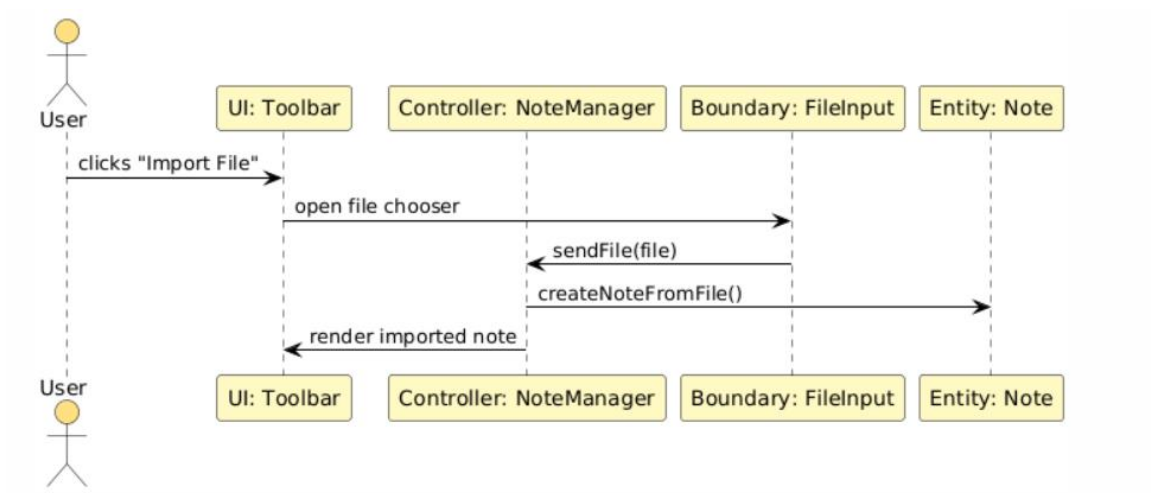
User

UI: Toolbar

Controller: NoteManager

Boundary: FileInput

Entity: Note

clicks "Import File"

open file chooser

sendFile(file)

createNoteFromFile()

render imported note

User

UI: Toolbar

Controller: NoteManager

Boundary: FileInput

Entity: Note